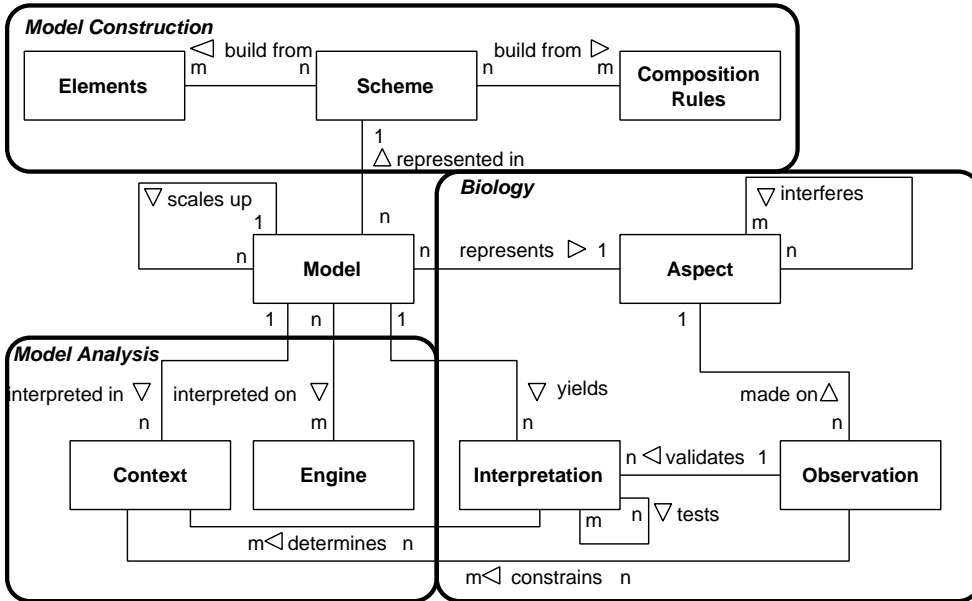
Model Construction

Elements m ◁ build from n Scheme n build from ▷ m Composition Rules

1 △ represented in

▽ scales up 1 n

n Model n represents ▷ 1 Aspect

Biology

▽ interferes m n

1 n 1

1

Model Analysis

interpreted in ▽ n

interpreted on ▽ m

▽ yields n

made on △ n

Context

Engine

Interpretation n ◁ validates 1 Observation

m n ▽ tests

m ◁ determines n

m ◁ constrains n